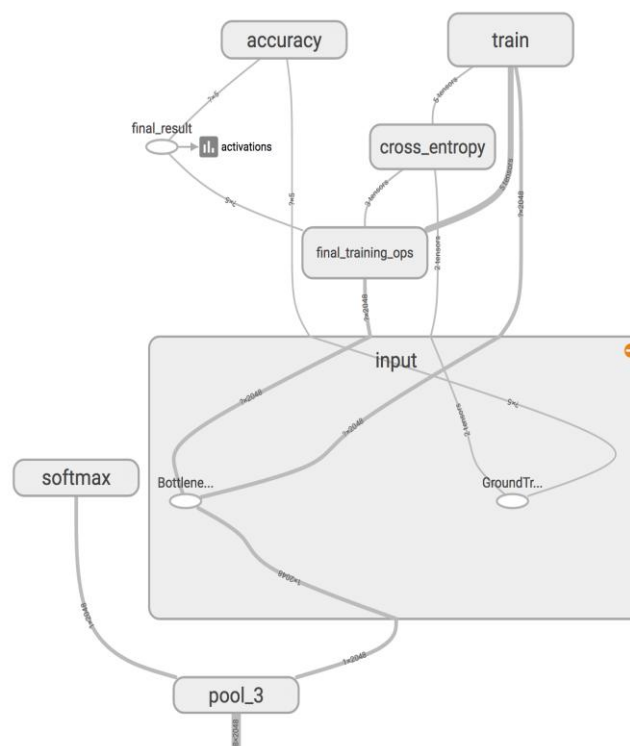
accuracy

train

final_result

activations

cross_entropy

6 tensors

?×5

?×5

5×?

3 tensors

5 tensors

?×2048

final_training_ops

2 tensors

?×2048

input

?×2048

?×2048

2 tensors

5×?

softmax

Bottlene...

GroundTr...

1×2048

1×2048

1×2048

pool_3

1×2048